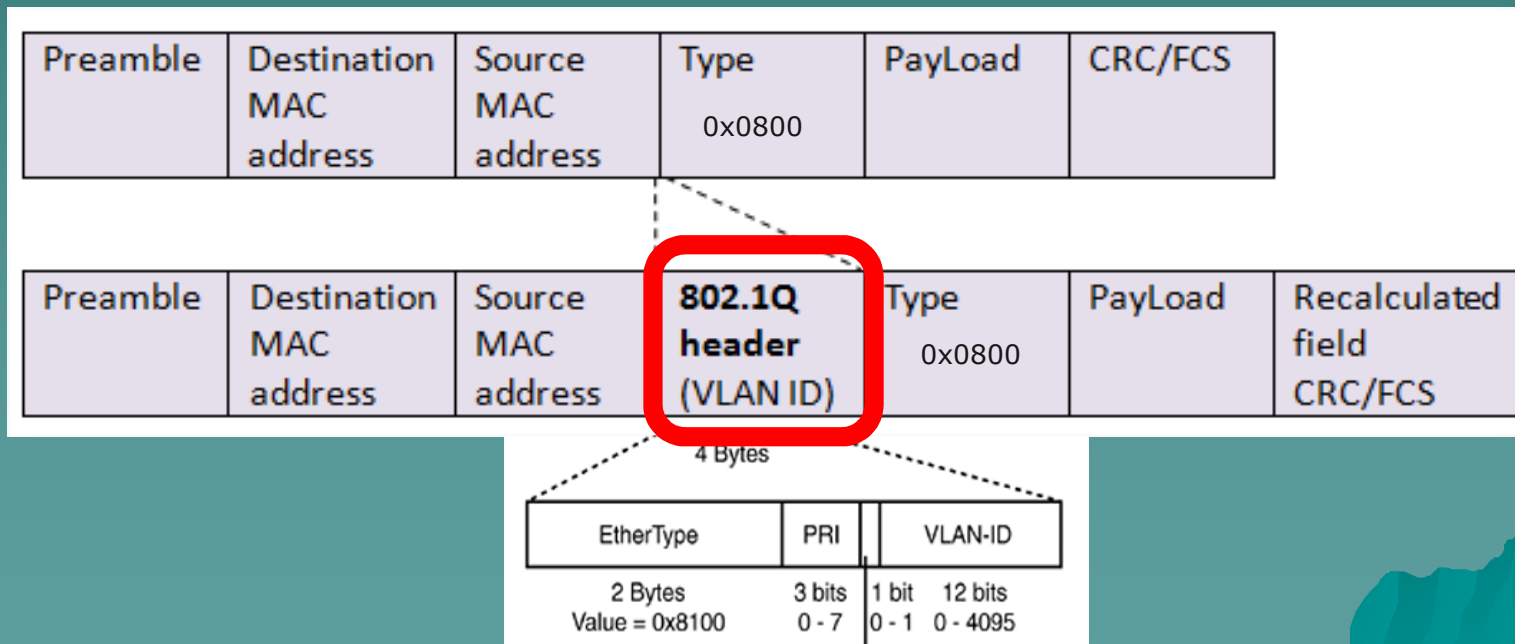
| Preamble | Destination MAC address | Source MAC address | Type 0x0800 | PayLoad | CRC/FCS |
|---|---|---|---|---|---|

| Preamble | Destination MAC address | Source MAC address | **802.1Q header** (VLAN ID) | Type 0x0800 | PayLoad | Recalculated field CRC/FCS |
|---|---|---|---|---|---|---|

4 Bytes

| EtherType | PRI | | VLAN-ID |
|---|---|---|---|
| 2 Bytes Value = 0x8100 | 3 bits 0 - 7 | 1 bit 0 - 1 | 12 bits 0 - 4095 |